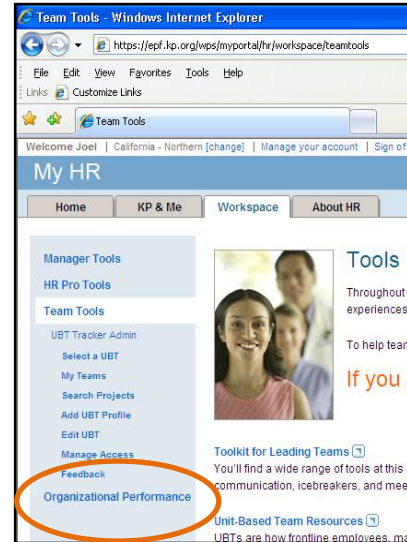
Team Tools - Windows Internet Explorer

https://epf.kp.org/wps/myportal/hr/workspace/teamtools

File Edit View Favorites Tools Help

Links Customize Links

Team Tools

Welcome Joel | California - Northern [change] | Manage your account | Sign of

My HR

Home | KP & Me | Workspace | About HR

Manager Tools
HR Pro Tools
Team Tools
UBT Tracker Admin
Select a UBT
My Teams
Search Projects
Add UBT Profile
Edit UBT
Manage Access
Feedback
Organizational Performance

Tools

Throughout experiences

To help tean

If you

Toolkit for Leading Teams
You'll find a wide range of tools at this communication, icebreakers, and mee

Unit-Based Team Resources
UBTs are how frontline employees, ma